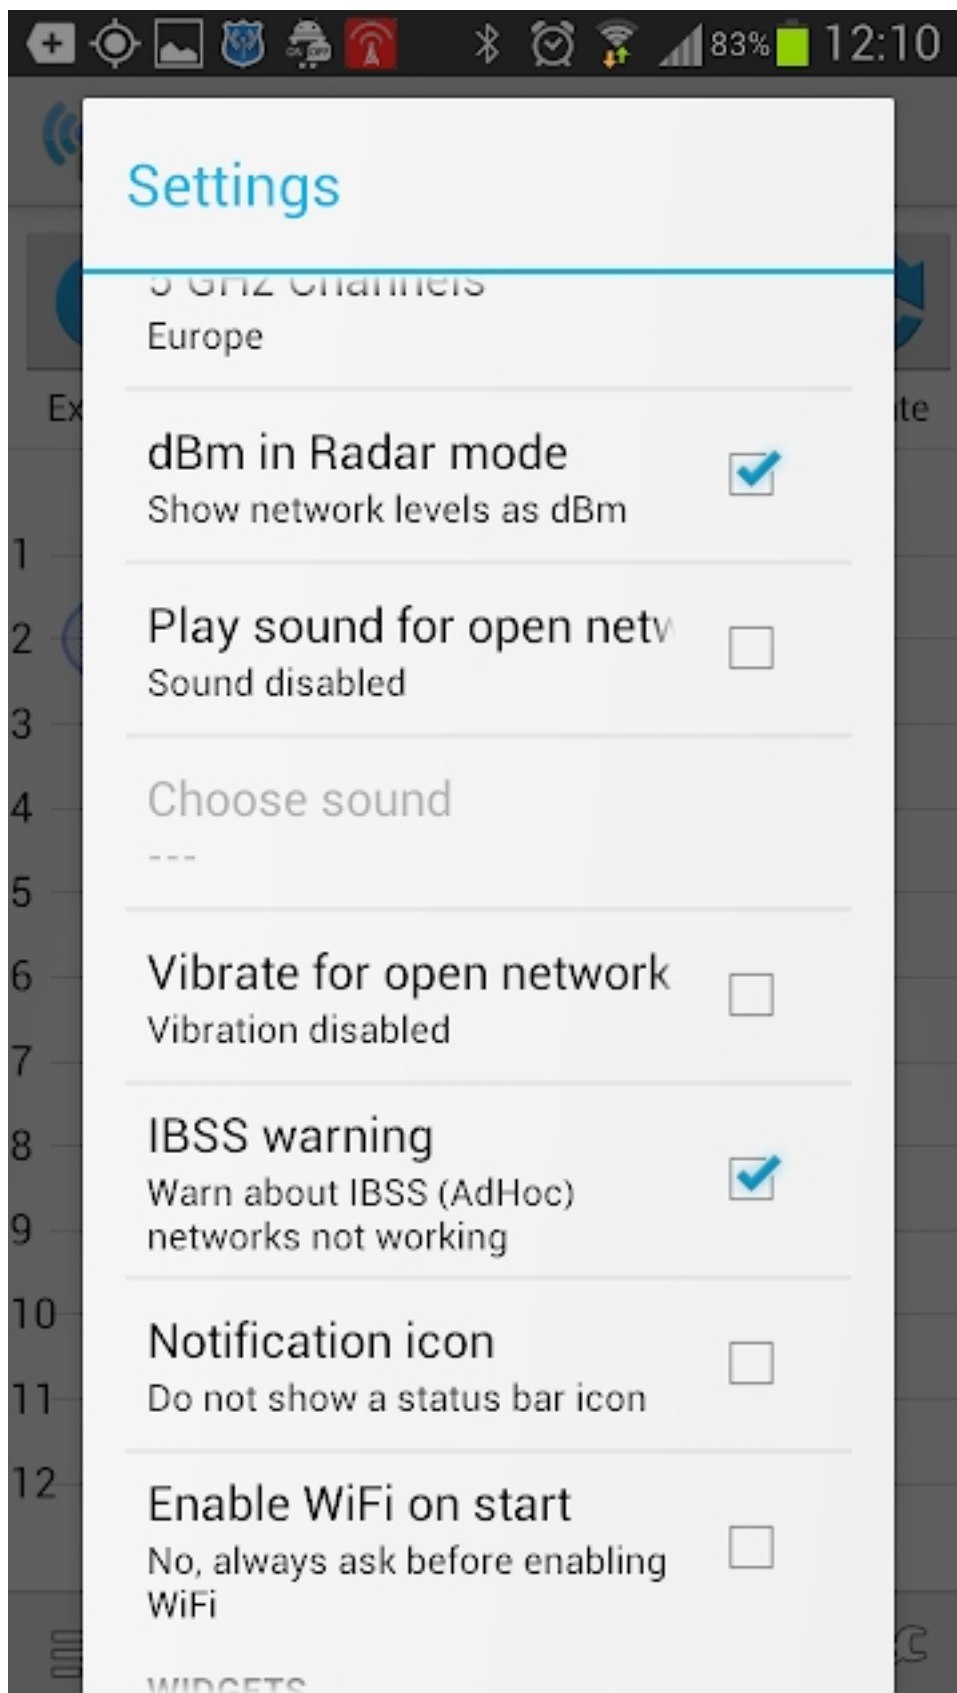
83% 12:10

Settings

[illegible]
Europe

dBm in Radar mode
Show network levels as dBm

Play sound for open netv
Sound disabled

Choose sound
---

Vibrate for open network
Vibration disabled

IBSS warning
Warn about IBSS (AdHoc) networks not working

Notification icon
Do not show a status bar icon

Enable WiFi on start
No, always ask before enabling WiFi

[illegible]

Ex
te
1
2
3
4
5
6
7
8
9
10
11
12